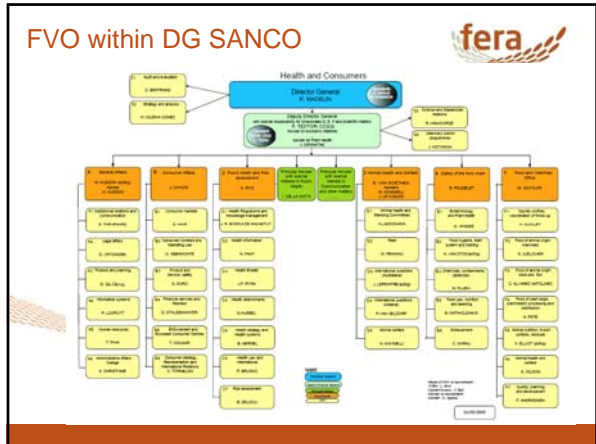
FVO within DG SANCO

fera

Health and Consumers

Director General
R. MADELIN

Deputy Director General
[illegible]
P. TESTORI COGGI

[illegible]

A. General Affairs

B. Consumer Affairs

C. Public health and risk assessment

D. Animal health and welfare

E. Safety of the food chain

F. Food and Veterinary Office

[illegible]